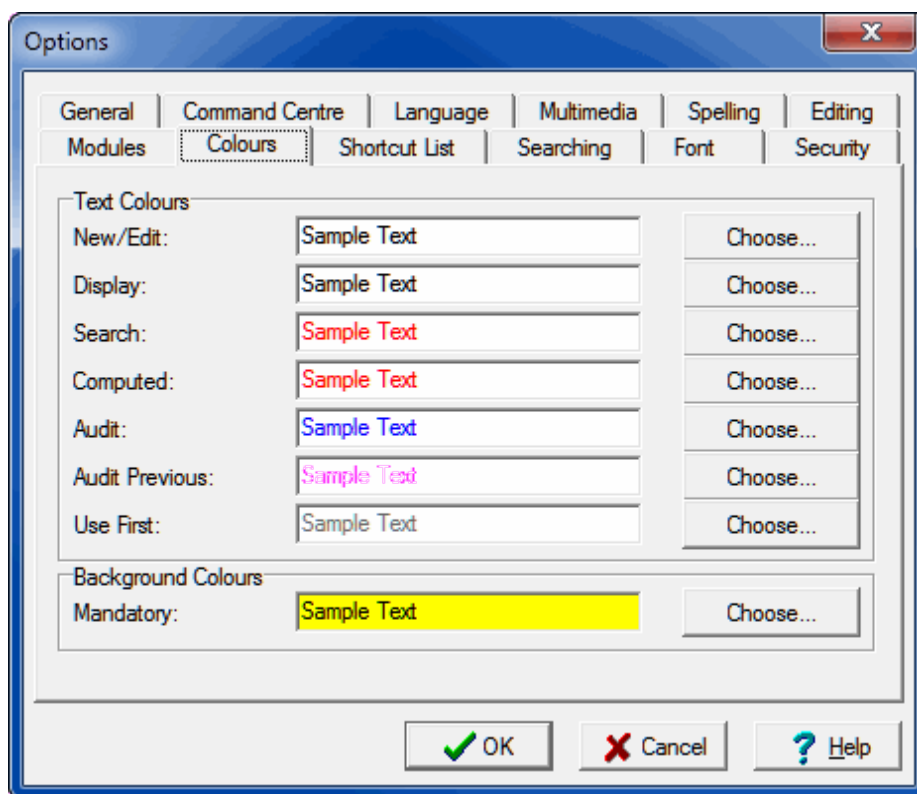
Options

General | Command Centre | Language | Multimedia | Spelling | Editing
Modules | Colours | Shortcut List | Searching | Font | Security

Text Colours

New/Edit: Sample Text Choose...

Display: Sample Text Choose...

Search: Sample Text Choose...

Computed: Sample Text Choose...

Audit: Sample Text Choose...

Audit Previous: Sample Text Choose...

Use First: Sample Text Choose...

Background Colours

Mandatory: Sample Text Choose...

OK Cancel Help